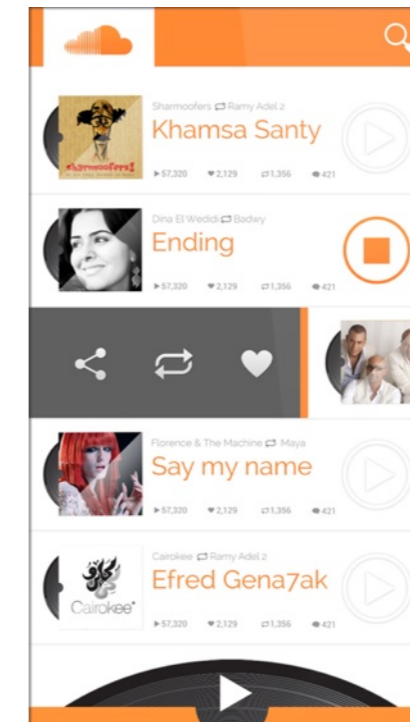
Sharmoofers Ramy Adel 2
Khamsa Santy
▸57,320 ♥2,129 1,356 421

Dina El Wedidi Badwy
Ending
▸57,320 ♥2,129 1,356 421

Florence & The Machine Maya
Say my name
▸57,320 ♥2,129 1,356 421

Cairokee Ramy Adel 2
Cairokee
Efred Gena7ak
▸57,320 ♥2,129 1,356 421